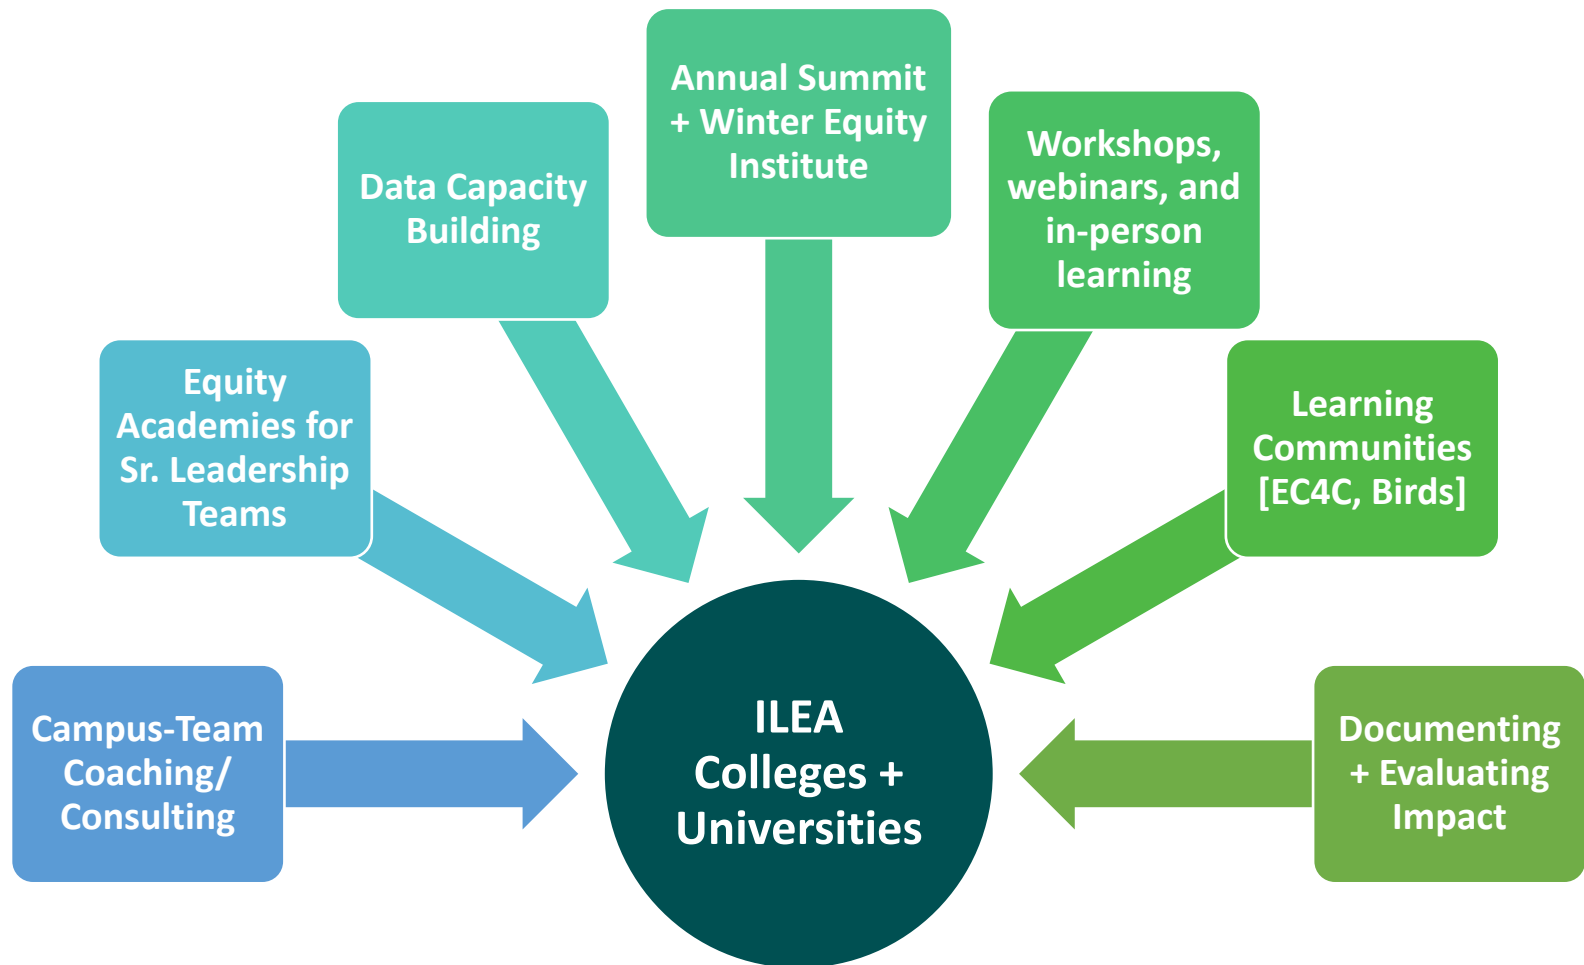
Campus-Team Coaching/ Consulting

Equity Academies for Sr. Leadership Teams

Data Capacity Building

Annual Summit + Winter Equity Institute

Workshops, webinars, and in-person learning

Learning Communities [EC4C, Birds]

Documenting + Evaluating Impact

ILEA Colleges + Universities